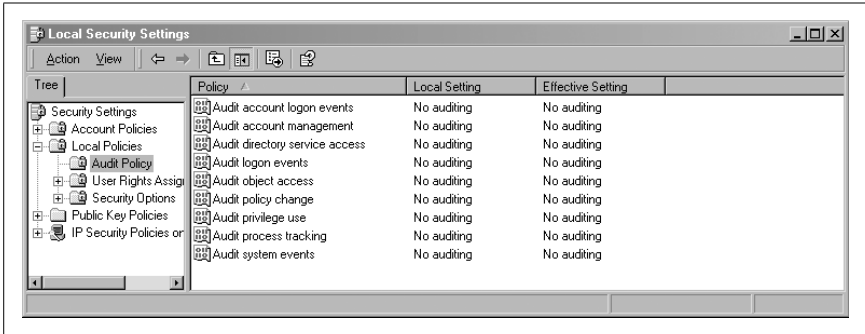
Local Security Settings

Action View

Tree

Security Settings
Account Policies
Local Policies
Audit Policy
User Rights Assig
Security Options
Public Key Policies
IP Security Policies or

| Policy | Local Setting | Effective Setting |
|---|---|---|
| Audit account logon events | No auditing | No auditing |
| Audit account management | No auditing | No auditing |
| Audit directory service access | No auditing | No auditing |
| Audit logon events | No auditing | No auditing |
| Audit object access | No auditing | No auditing |
| Audit policy change | No auditing | No auditing |
| Audit privilege use | No auditing | No auditing |
| Audit process tracking | No auditing | No auditing |
| Audit system events | No auditing | No auditing |